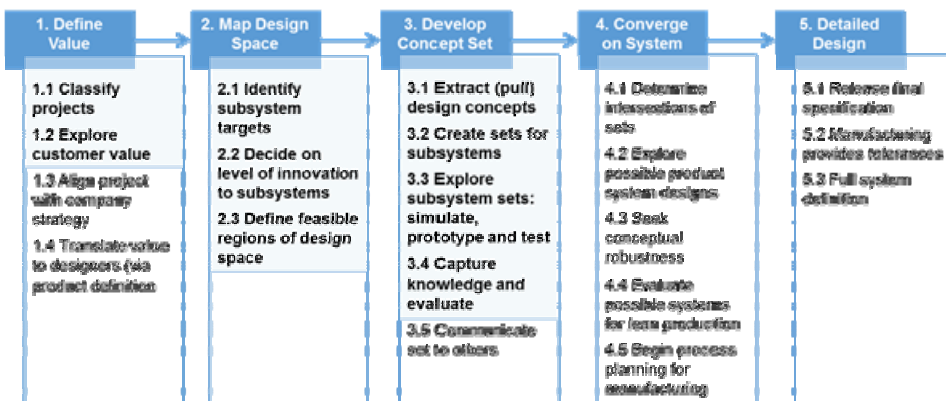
1. Define Value

1.1 Classify projects

1.2 Explore customer value

1.3 Align project with company strategy

1.4 Translate value to designers (via product definition

2. Map Design Space

2.1 Identify subsystem targets

2.2 Decide on level of innovation to subsystems

2.3 Define feasible regions of design space

3. Develop Concept Set

3.1 Extract (pull) design concepts

3.2 Create sets for subsystems

3.3 Explore subsystem sets: simulate, prototype and test

3.4 Capture knowledge and evaluate

3.5 Communicate set to others

4. Converge on System

4.1 Determine intersections of sets

4.2 Explore possible product system designs

4.3 Seek conceptual robustness

4.4 Evaluate possible systems for lean production

4.5 Begin process planning for manufacturing

5. Detailed Design

5.1 Release final specification

5.2 Manufacturing provides tolerances

5.3 Full system definition